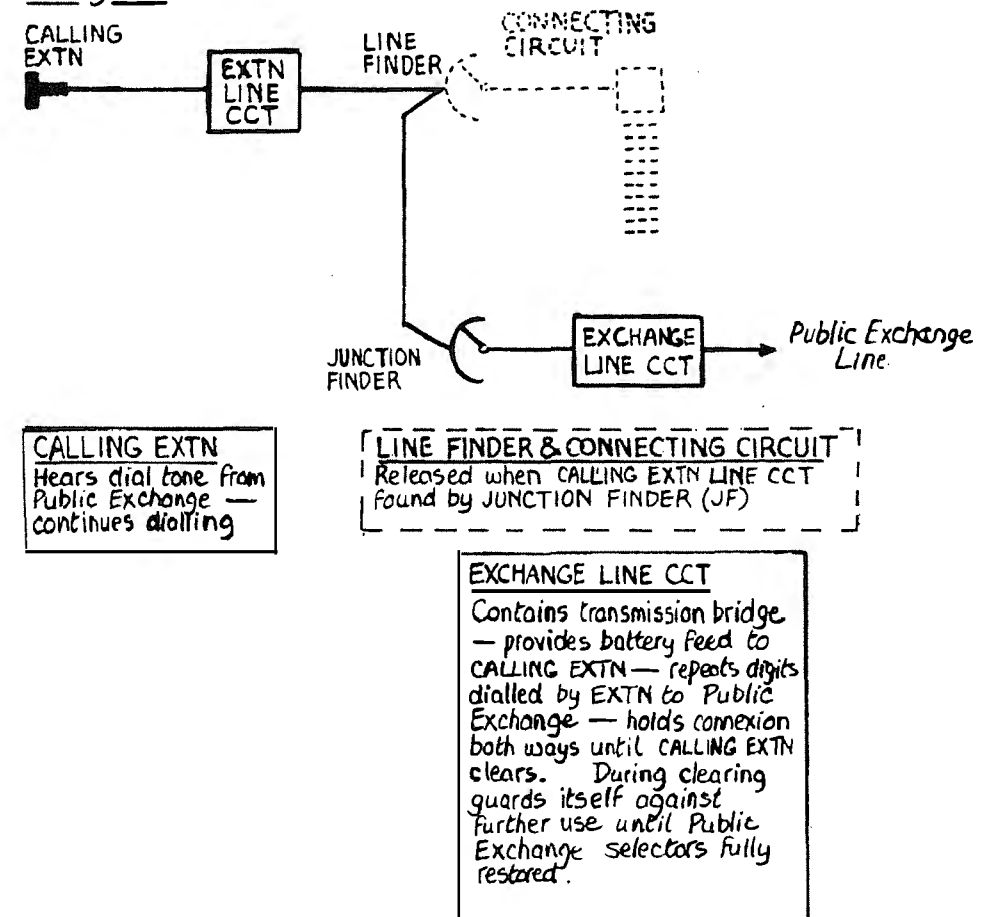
CALLING EXTN

EXTN LINE CCT

LINE FINDER

CONNECTING CIRCUIT

JUNCTION FINDER

EXCHANGE LINE CCT

Public Exchange Line

CALLING EXTN
Hears dial tone from Public Exchange — continues dialling

LINE FINDER & CONNECTING CIRCUIT
Released when CALLING EXTN LINE CCT found by JUNCTION FINDER (JF)

EXCHANGE LINE CCT
Contains transmission bridge — provides battery feed to CALLING EXTN — repeats digits dialled by EXTN to Public Exchange — holds connexion both ways until CALLING EXTN clears. During clearing guards itself against further use until Public Exchange selectors fully restored.